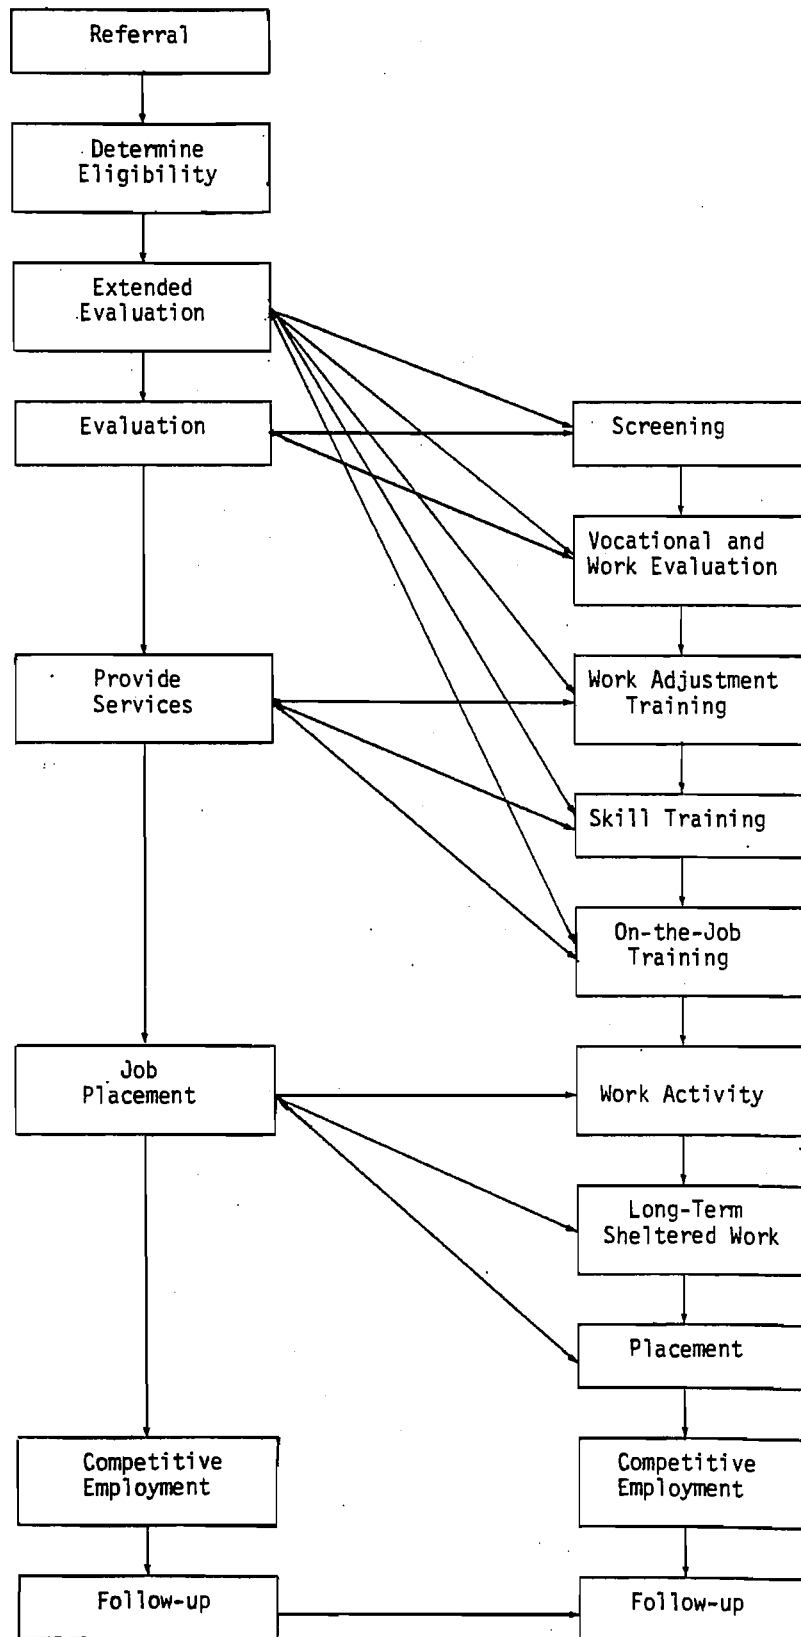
Referral

Determine Eligibility

Extended Evaluation

Evaluation

Provide Services

Job Placement

Competitive Employment

Follow-up

Screening

Vocational and Work Evaluation

Work Adjustment Training

Skill Training

On-the-Job Training

Work Activity

Long-Term Sheltered Work

Placement

Competitive Employment

Follow-up